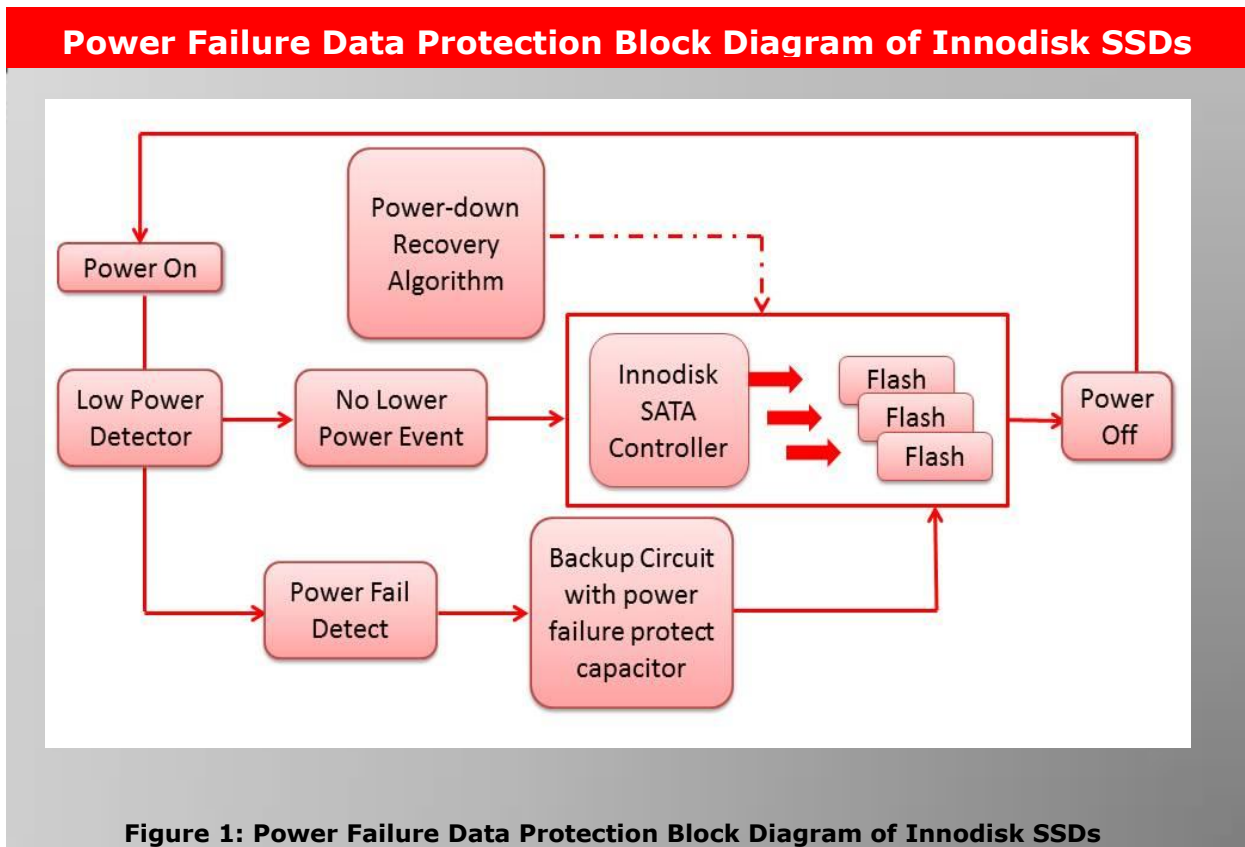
Power Failure Data Protection Block Diagram of Innodisk SSDs

Power-down Recovery Algorithm

Power On

Low Power Detector

No Lower Power Event

Innodisk SATA Controller

Flash

Flash

Flash

Power Off

Power Fail Detect

Backup Circuit with power failure protect capacitor

Figure 1: Power Failure Data Protection Block Diagram of Innodisk SSDs